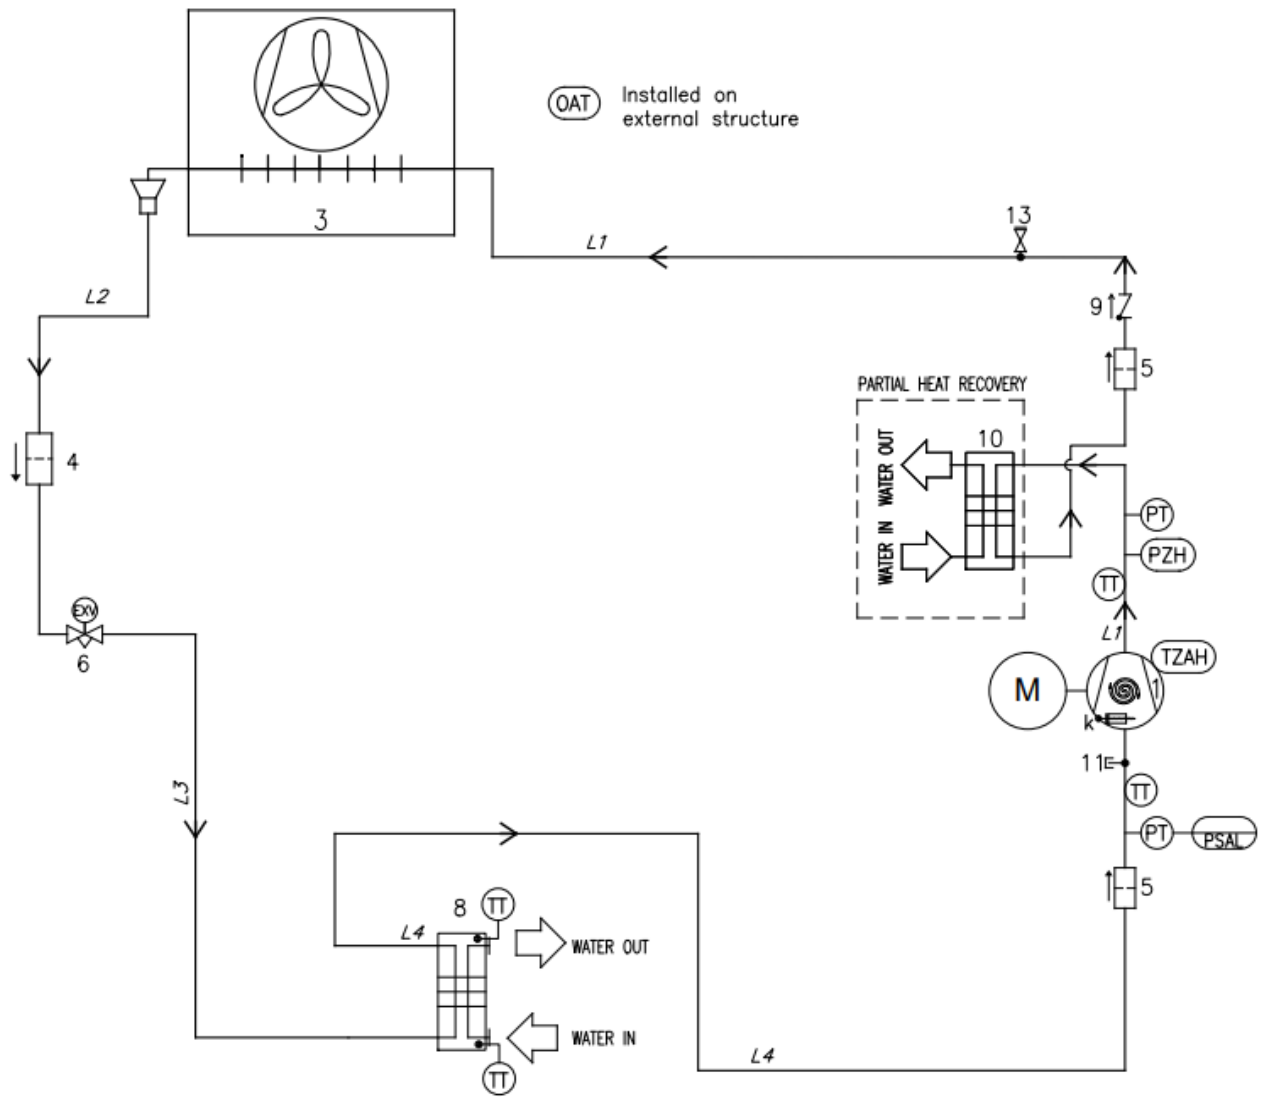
OAT Installed on external structure

3

L1

13

L2

9

5

PARTIAL HEAT RECOVERY

10

WATER OUT

WATER IN

4

PT

PZH

TT

EXV

6

L1

TZAH

M

1

k

11

TT

L3

PT

PSAL

5

8

TT

L4

WATER OUT

WATER IN

TT

L4